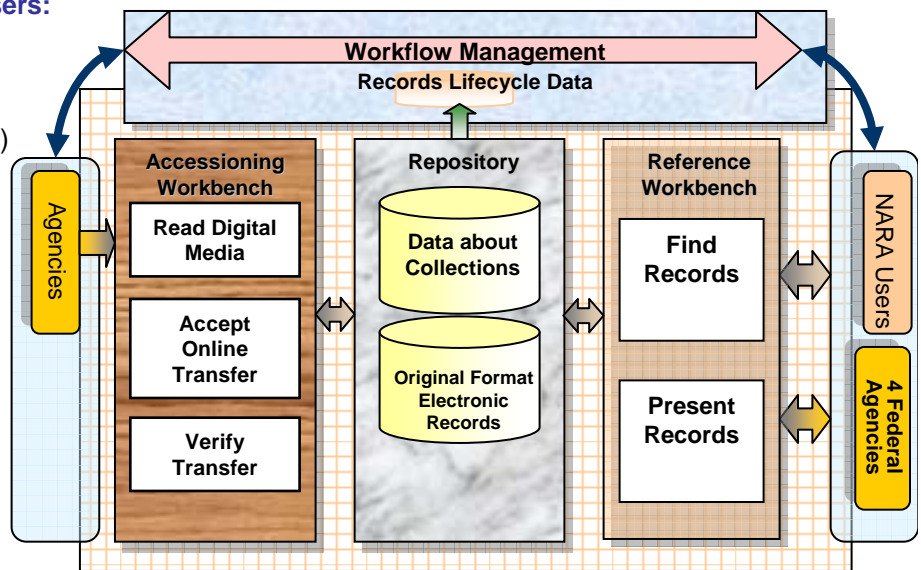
ers:

)

Workflow Management

Records Lifecycle Data

Accessioning Workbench

Read Digital Media

Accept Online Transfer

Verify Transfer

Repository

Data about Collections

Original Format Electronic Records

Reference Workbench

Find Records

Present Records

Agencies

NARA Users

4 Federal Agencies